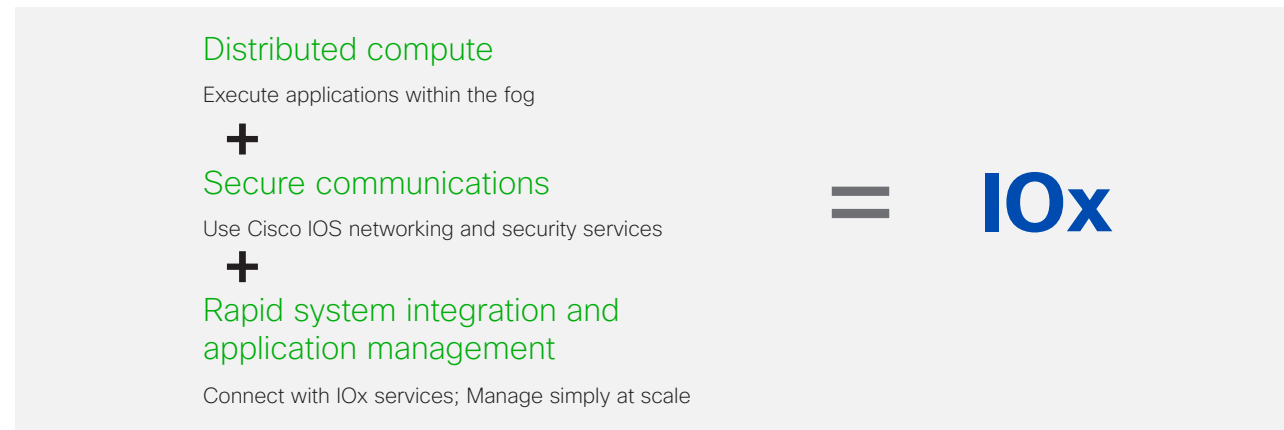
Distributed compute

Execute applications within the fog

+

Secure communications

Use Cisco IOS networking and security services

+

Rapid system integration and application management

Connect with IOx services; Manage simply at scale

= IOx